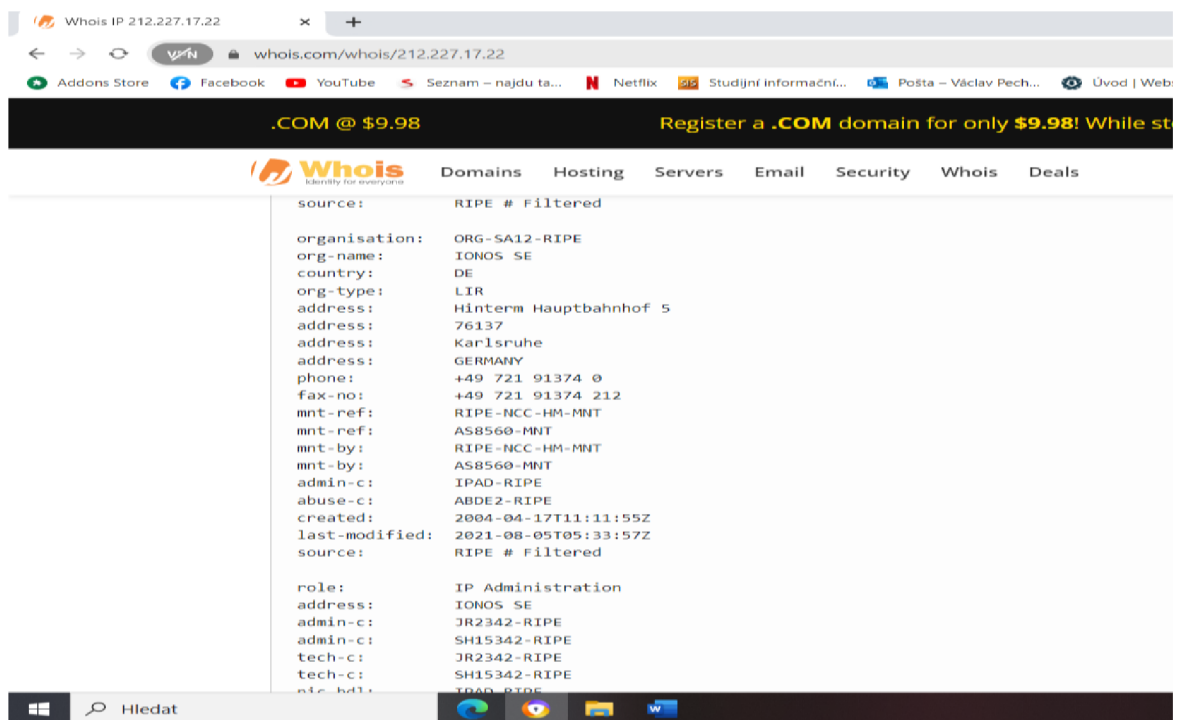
Whois IP 212.227.17.22 ×  +

VPN whois.com/whois/212.227.17.22

Addons Store  Facebook  YouTube  Seznam – najdu ta...  Netflix  Studijní informační...  Pošta – Václav Pech...  Úvod | Webs

.COM @ $9.98  Register a .COM domain for only $9.98! While st

Whois Identity for everyone  Domains  Hosting  Servers  Email  Security  Whois  Deals

source:          RIPE # Filtered

organisation:    ORG-SA12-RIPE
org-name:        IONOS SE
country:         DE
org-type:        LIR
address:         Hinterm Hauptbahnhof 5
address:         76137
address:         Karlsruhe
address:         GERMANY
phone:           +49 721 91374 0
fax-no:          +49 721 91374 212
mnt-ref:         RIPE-NCC-HM-MNT
mnt-ref:         AS8560-MNT
mnt-by:          RIPE-NCC-HM-MNT
mnt-by:          AS8560-MNT
admin-c:         IPAD-RIPE
abuse-c:         ABDE2-RIPE
created:         2004-04-17T11:11:55Z
last-modified:   2021-08-05T05:33:57Z
source:          RIPE # Filtered

role:            IP Administration
address:         IONOS SE
admin-c:         JR2342-RIPE
admin-c:         SH15342-RIPE
tech-c:          JR2342-RIPE
tech-c:          SH15342-RIPE
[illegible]

Hledat